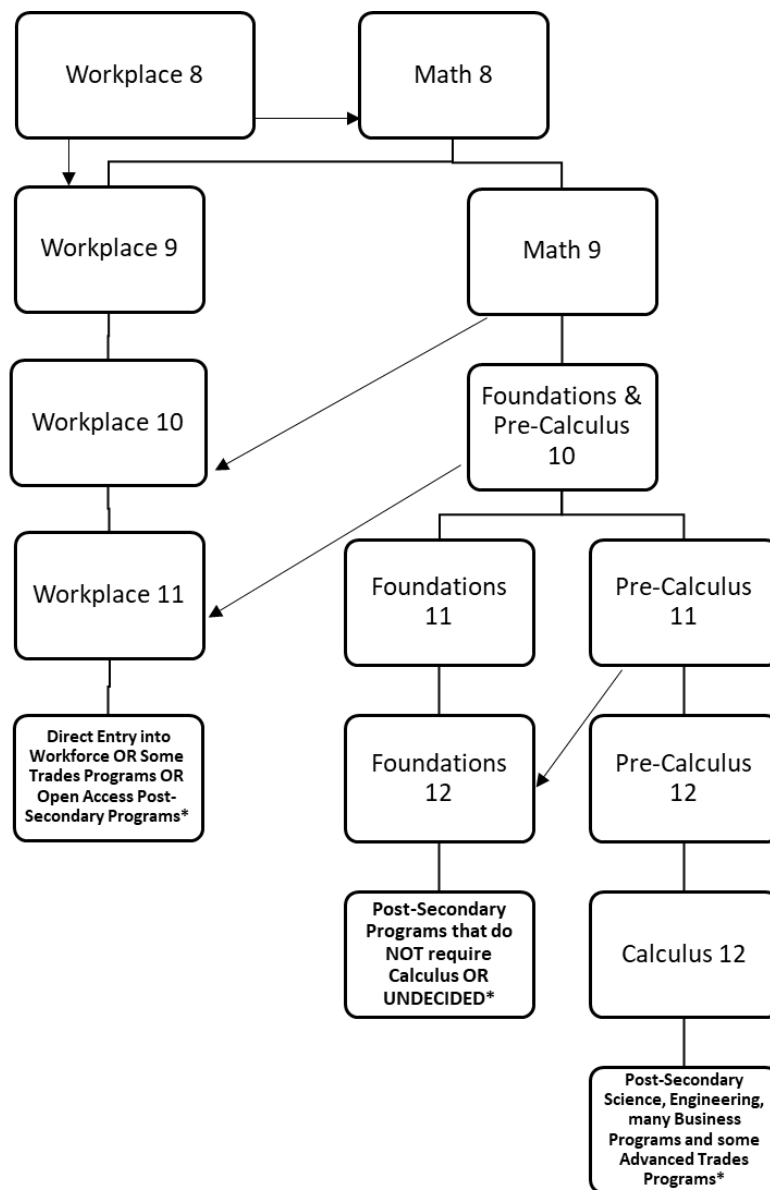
Workplace 8

Math 8

Workplace 9

Math 9

Workplace 10

Foundations & Pre-Calculus 10

Workplace 11

Foundations 11

Pre-Calculus 11

Direct Entry into Workforce OR Some Trades Programs OR Open Access Post-Secondary Programs*

Foundations 12

Pre-Calculus 12

Post-Secondary Programs that do NOT require Calculus OR UNDECIDED*

Calculus 12

Post-Secondary Science, Engineering, many Business Programs and some Advanced Trades Programs*